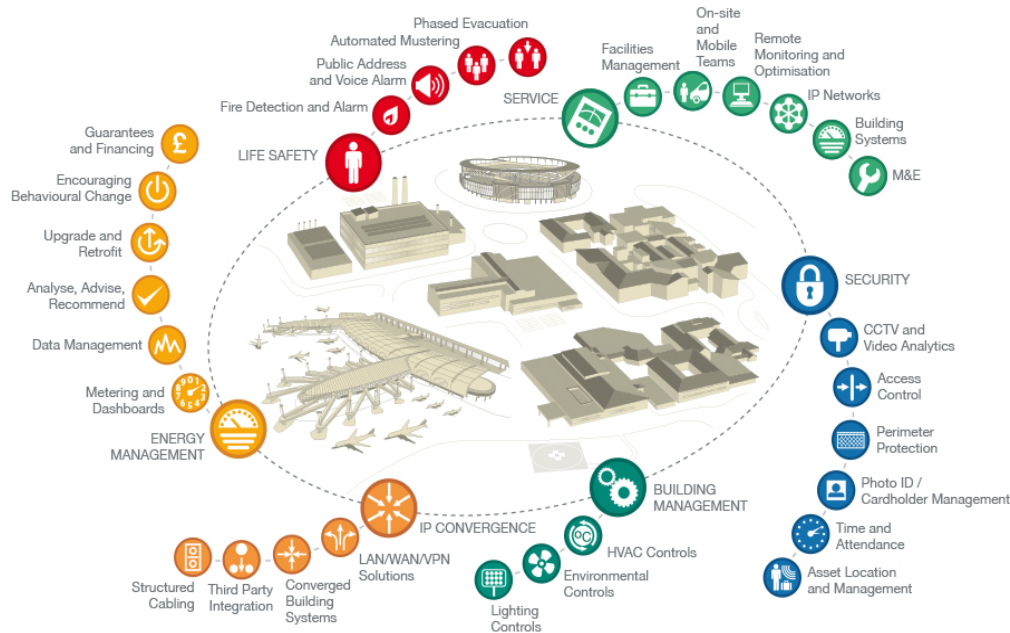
Phased Evacuation
Automated Mustering
Public Address and Voice Alarm
Fire Detection and Alarm
LIFE SAFETY

Facilities Management
On-site and Mobile Teams
Remote Monitoring and Optimisation
SERVICE
IP Networks
Building Systems
M&E

Guarantees and Financing
Encouraging Behavioural Change
Upgrade and Retrofit
Analyse, Advise, Recommend
Data Management
Metering and Dashboards
ENERGY MANAGEMENT

SECURITY
CCTV and Video Analytics
Access Control
Perimeter Protection
Photo ID / Cardholder Management
Time and Attendance
Asset Location and Management

BUILDING MANAGEMENT
HVAC Controls
Environmental Controls
Lighting Controls

IP CONVERGENCE
LAN/WAN/VPN Solutions
Converged Building Systems
Third Party Integration
Structured Cabling